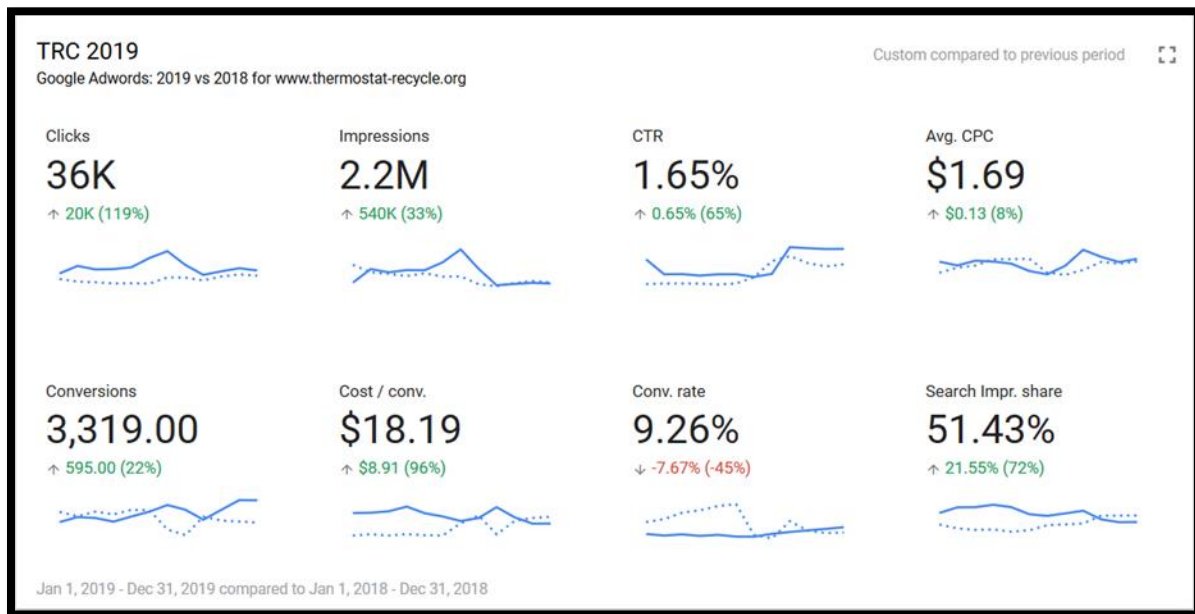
TRC 2019
Google Adwords: 2019 vs 2018 for www.thermostat-recycle.org

Custom compared to previous period

Clicks
36K
↑ 20K (119%)

Impressions
2.2M
↑ 540K (33%)

CTR
1.65%
↑ 0.65% (65%)

Avg. CPC
$1.69
↑ $0.13 (8%)

Conversions
3,319.00
↑ 595.00 (22%)

Cost / conv.
$18.19
↑ $8.91 (96%)

Conv. rate
9.26%
↓ -7.67% (-45%)

Search Impr. share
51.43%
↑ 21.55% (72%)

Jan 1, 2019 - Dec 31, 2019 compared to Jan 1, 2018 - Dec 31, 2018